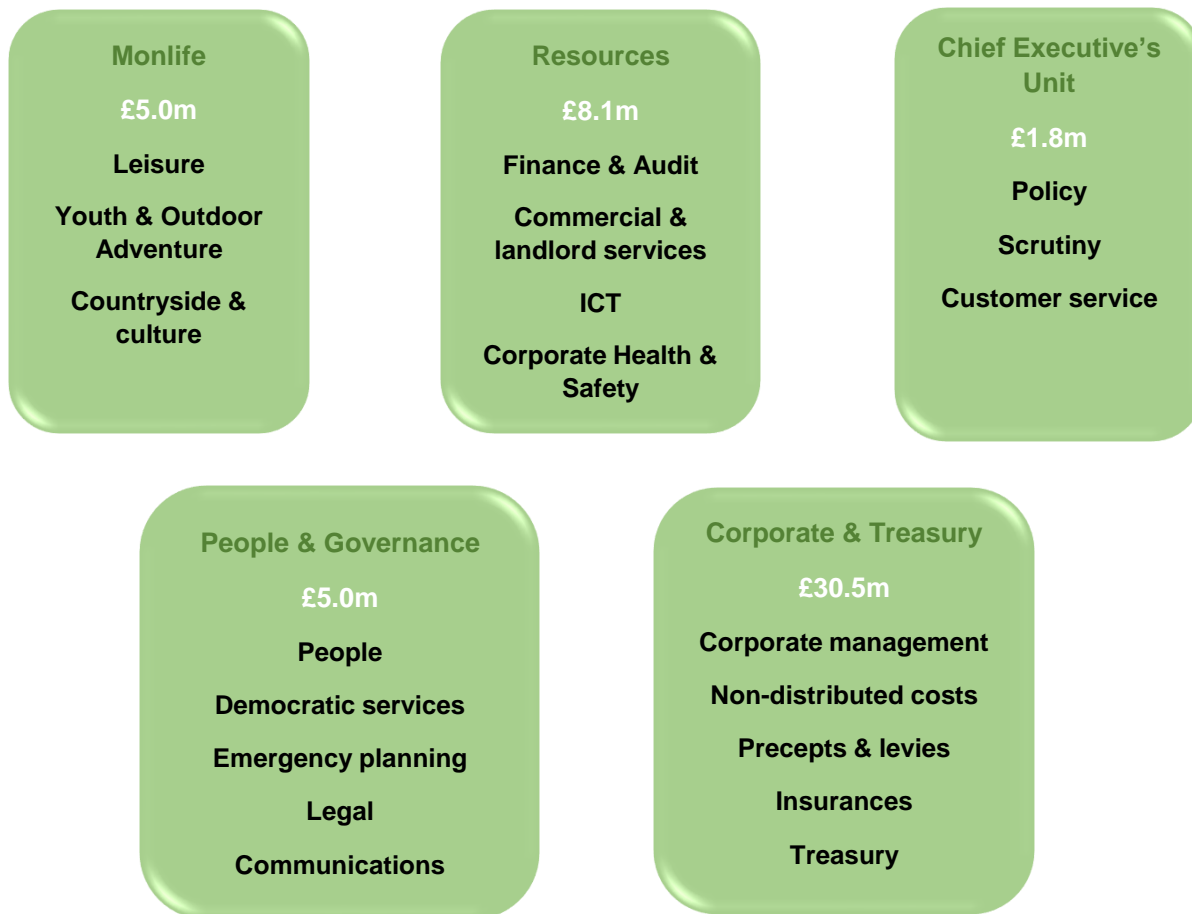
Monlife

£5.0m

Leisure

Youth & Outdoor Adventure

Countryside & culture

Resources

£8.1m

Finance & Audit

Commercial & landlord services

ICT

Corporate Health & Safety

Chief Executive's Unit

£1.8m

Policy

Scrutiny

Customer service

People & Governance

£5.0m

People

Democratic services

Emergency planning

Legal

Communications

Corporate & Treasury

£30.5m

Corporate management

Non-distributed costs

Precepts & levies

Insurances

Treasury